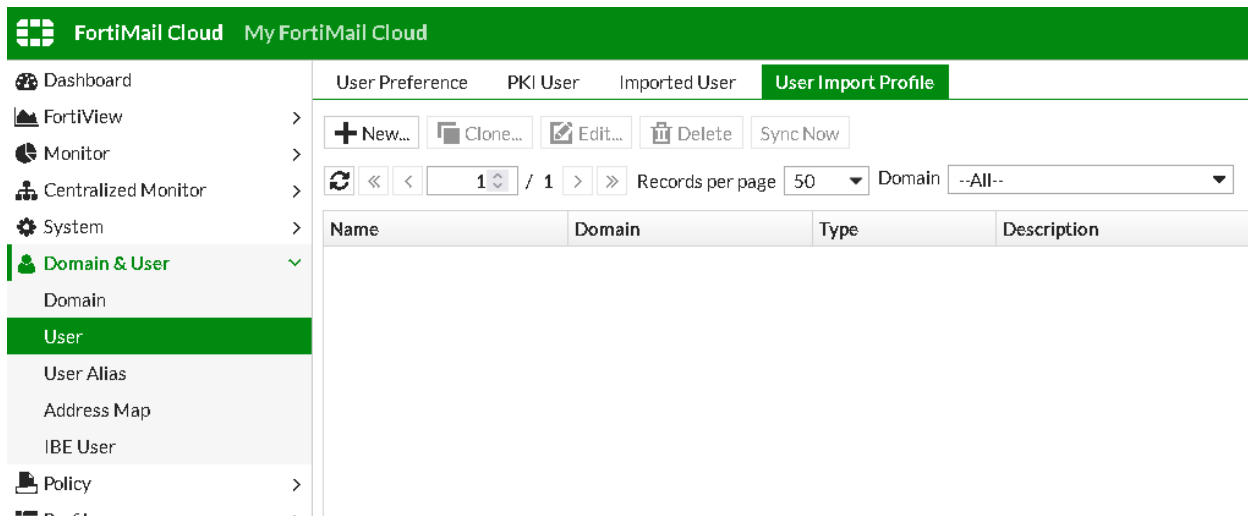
FortiMail Cloud My FortiMail Cloud

Dashboard
FortiView
Monitor
Centralized Monitor
System
Domain & User
Domain
User
User Alias
Address Map
IBE User
Policy
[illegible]

User Preference | PKI User | Imported User | User Import Profile

New... Clone... Edit... Delete Sync Now

« < 1 / 1 > » Records per page 50 Domain --All--

| Name | Domain | Type | Description |
|---|---|---|---|